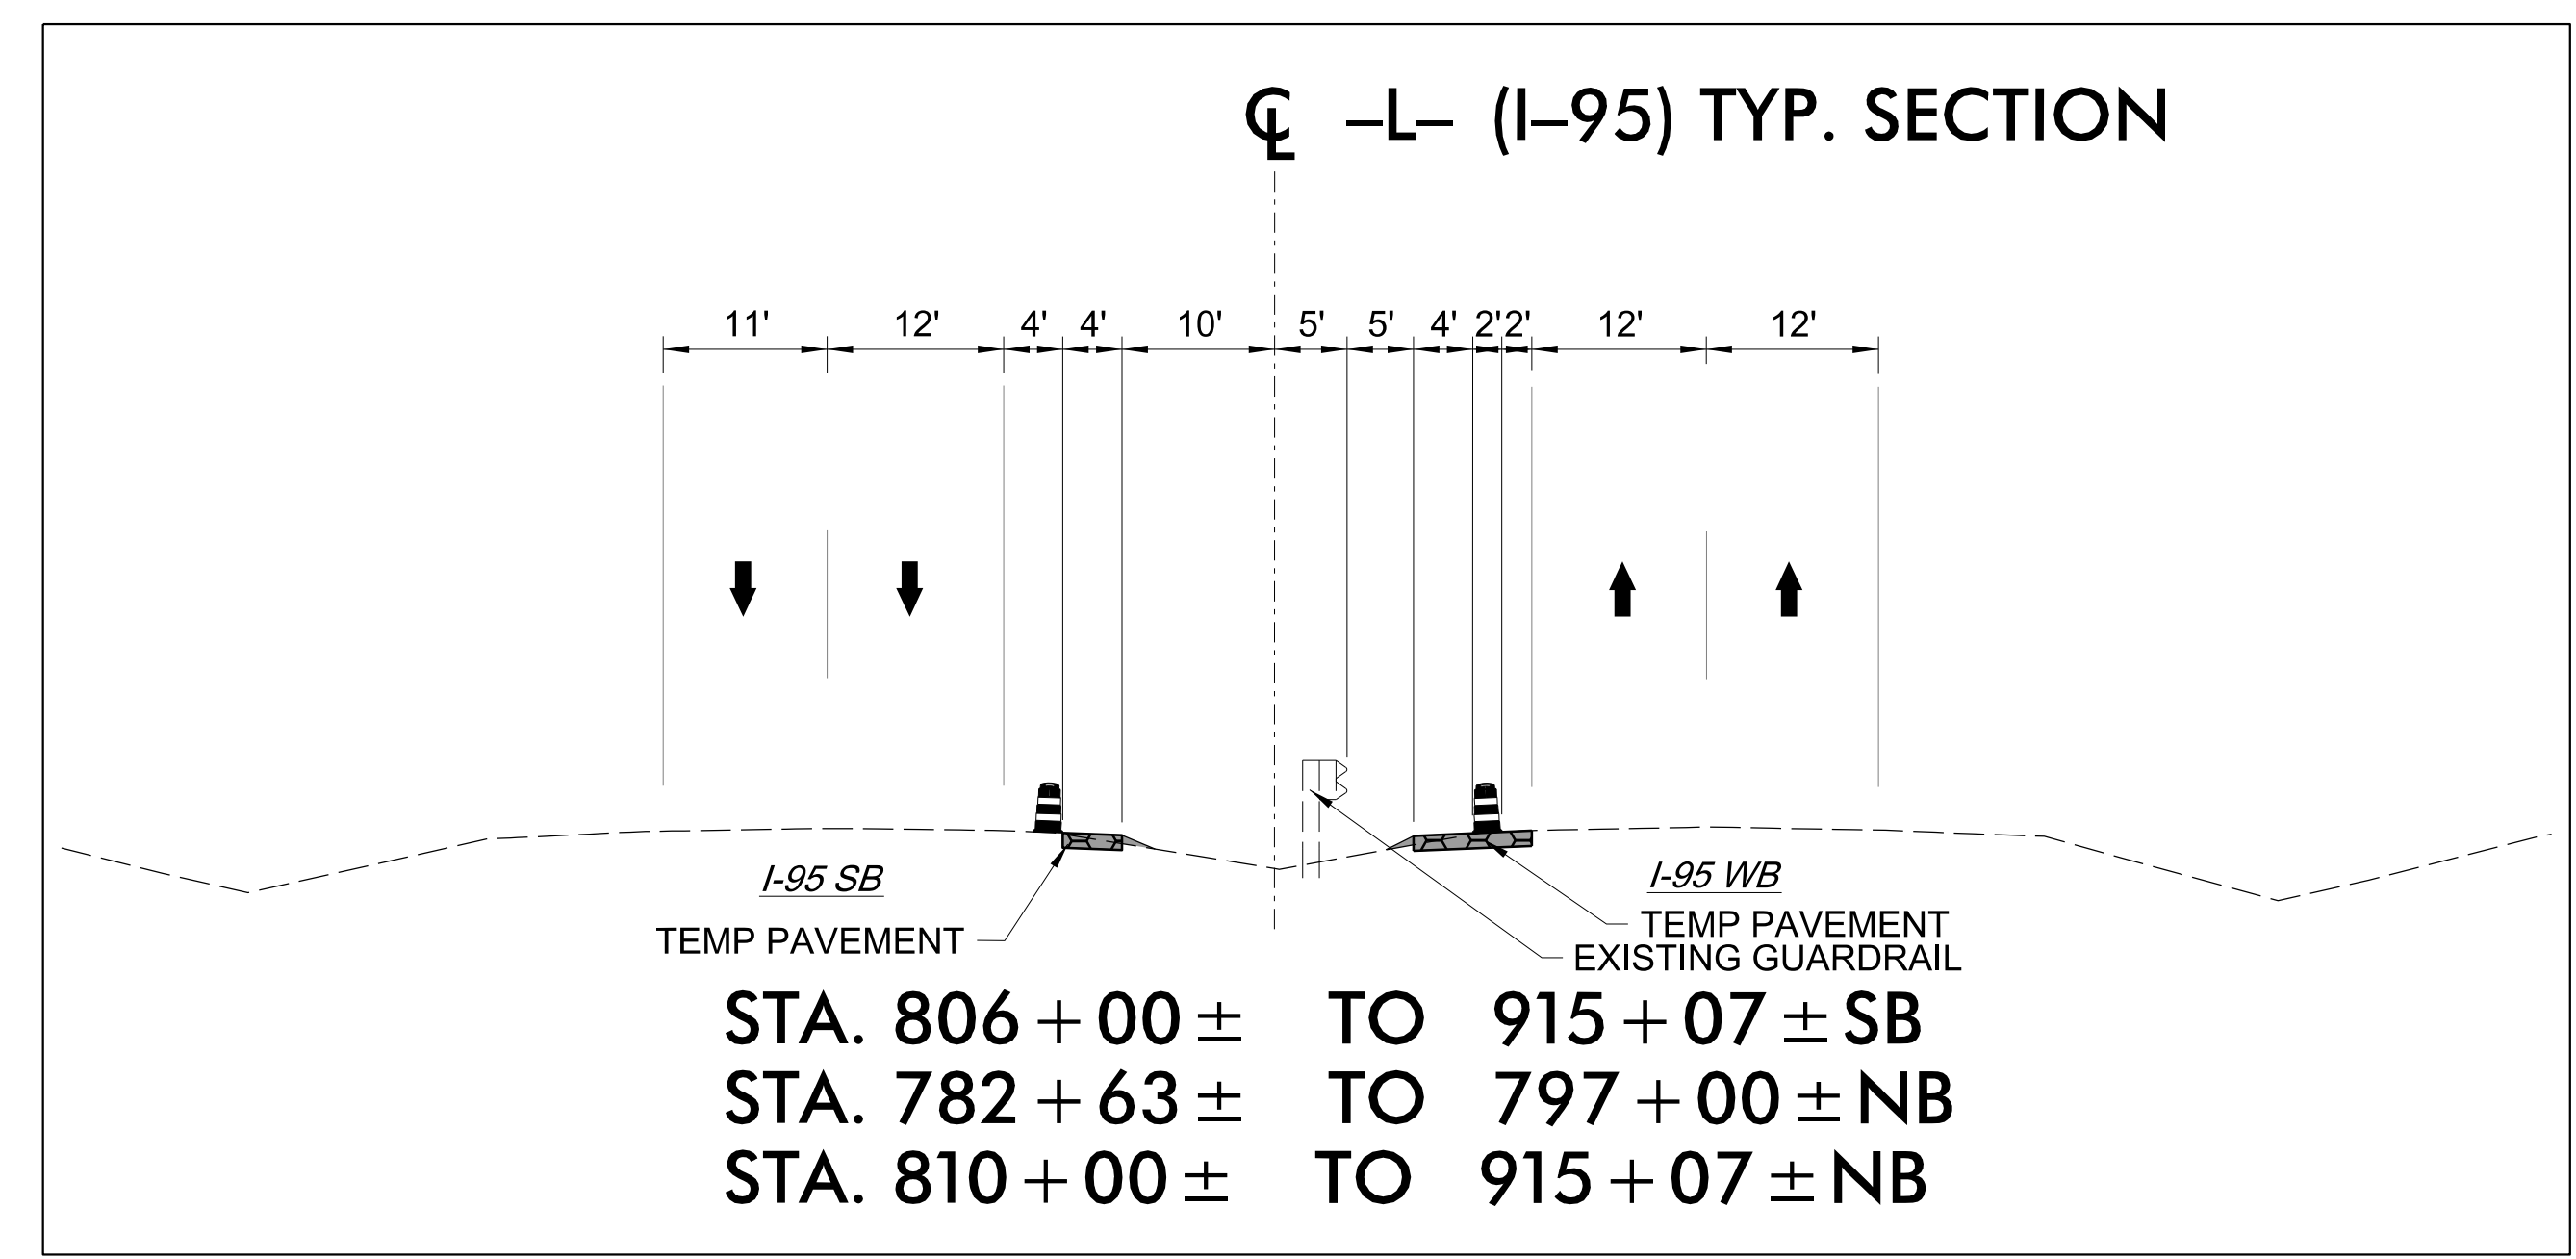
℄ –L– (I–95) TYP. SECTION

11' 12' 4' 4' 10' 5' 5' 4' 2' 2' 12' 12'

I-95 SB

TEMP PAVEMENT

I-95 WB

TEMP PAVEMENT

EXISTING GUARDRAIL

STA. 806 + 00 ± TO 915 + 07 ± SB
STA. 782 + 63 ± TO 797 + 00 ± NB
STA. 810 + 00 ± TO 915 + 07 ± NB